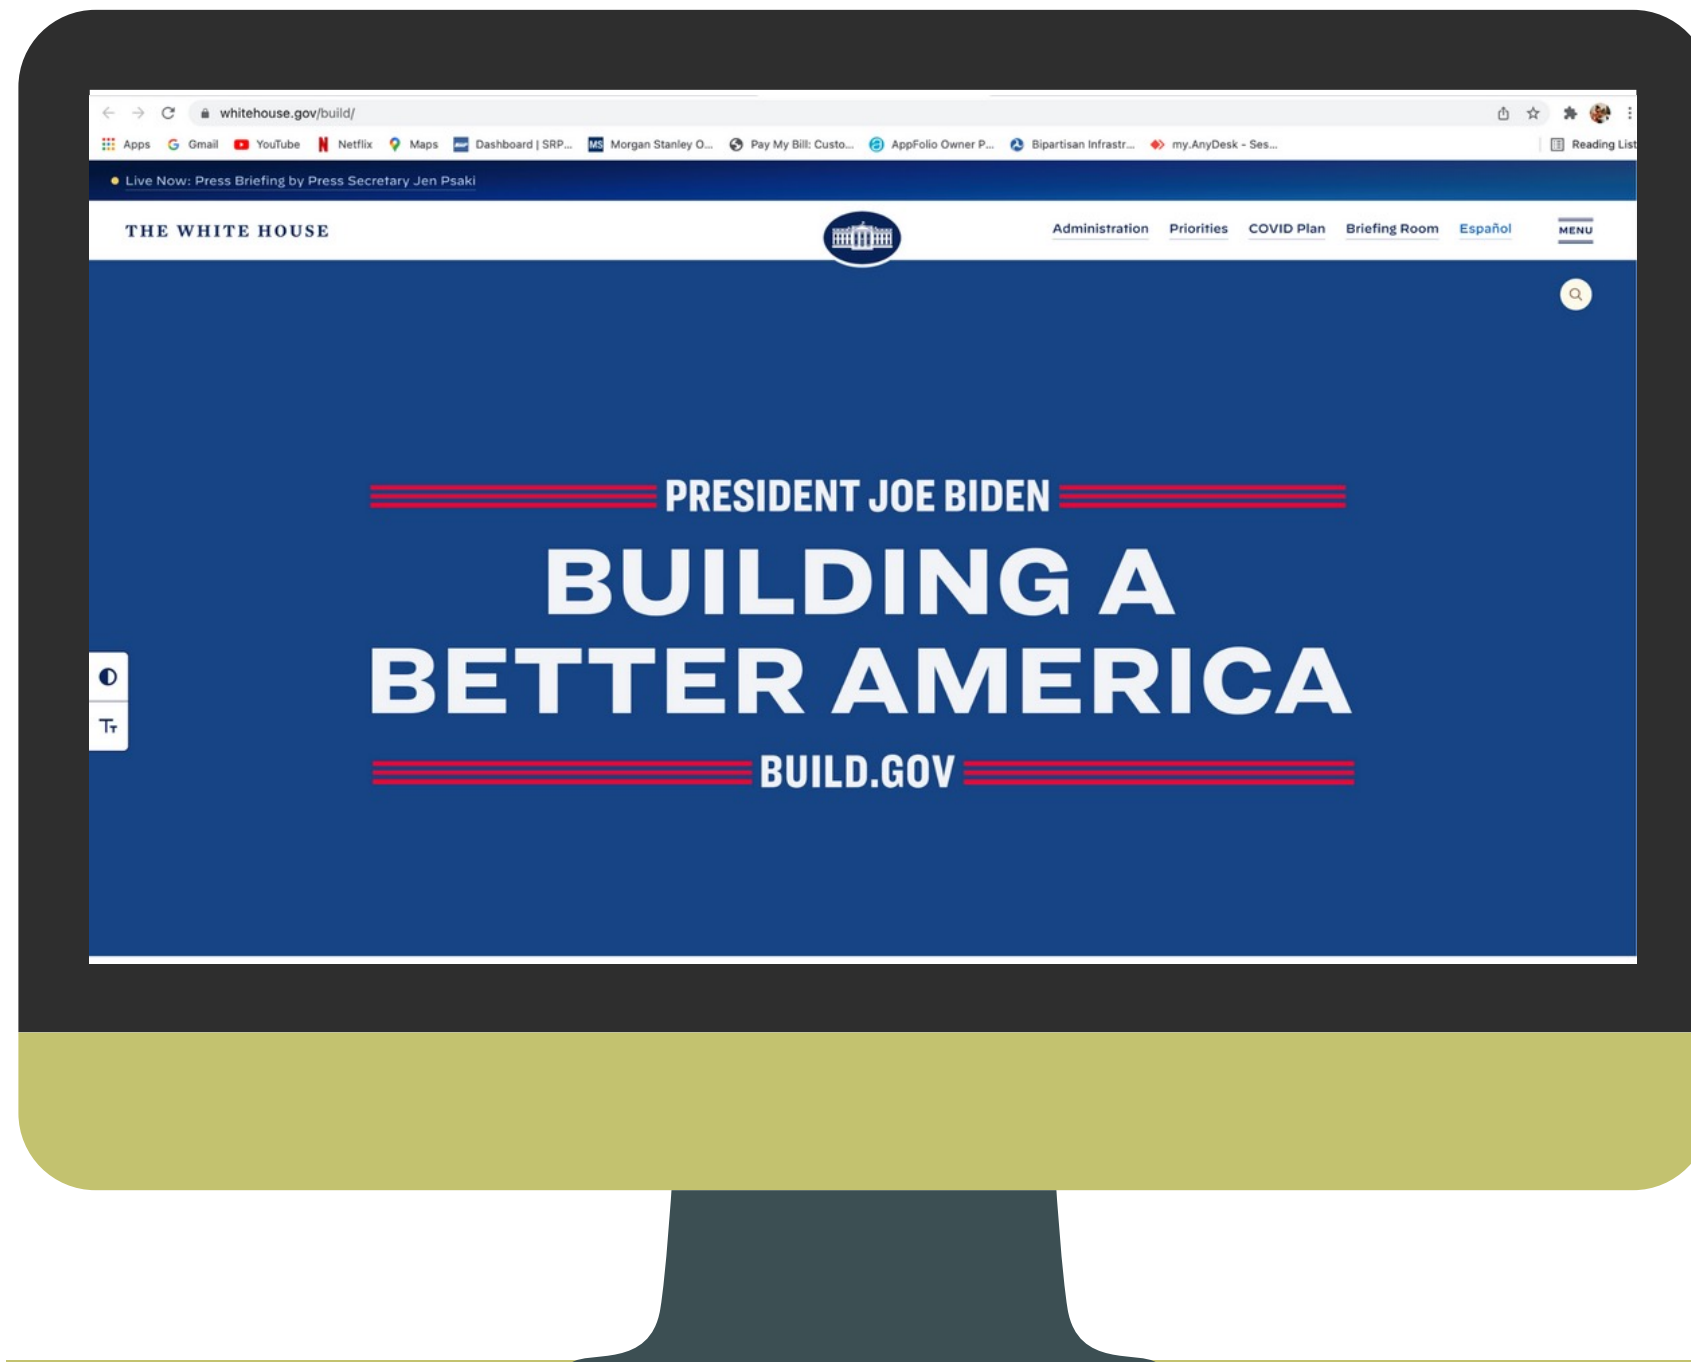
whitehouse.gov/build/

Apps Gmail YouTube Netflix Maps Dashboard | SRP... Morgan Stanley O... Pay My Bill: Custo... AppFolio Owner P... Bipartisan Infrastr... my.AnyDesk - Ses... Reading List

Live Now: Press Briefing by Press Secretary Jen Psaki

THE WHITE HOUSE

Administration Priorities COVID Plan Briefing Room Español MENU

PRESIDENT JOE BIDEN

BUILDING A BETTER AMERICA

BUILD.GOV